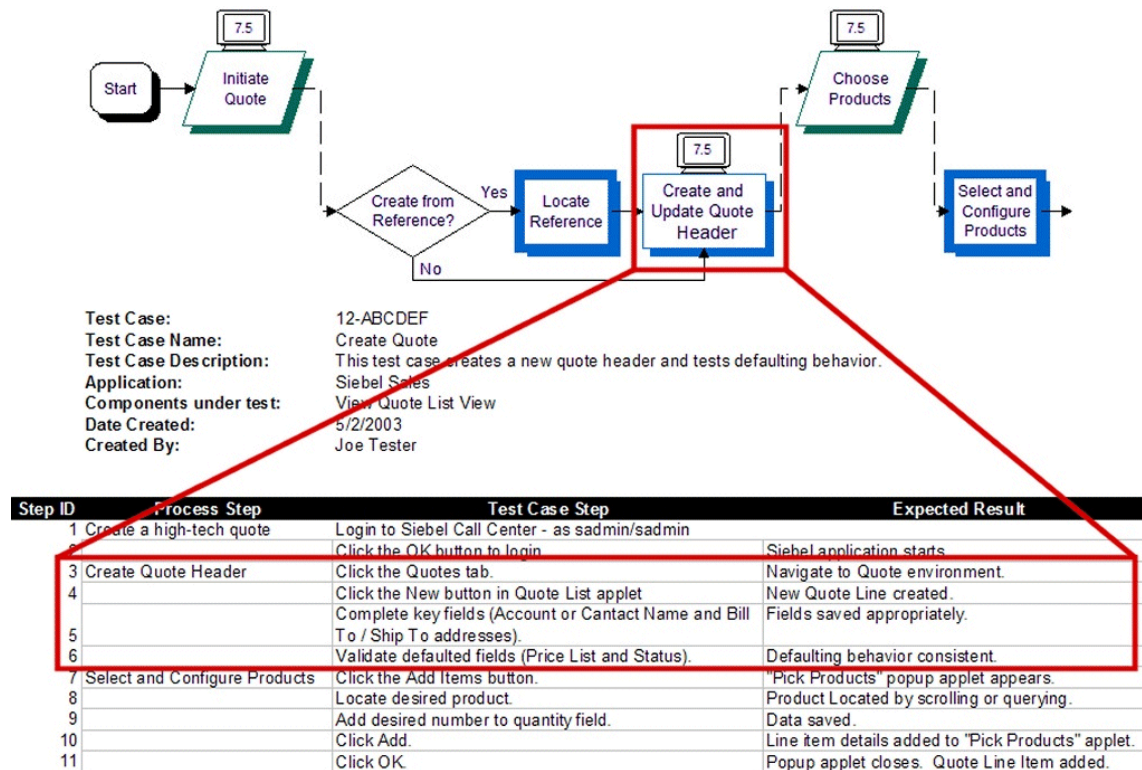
7.5

Start

Initiate Quote

Create from Reference?

Yes

No

Locate Reference

7.5

Create and Update Quote Header

7.5

Choose Products

Select and Configure Products

| | |
|---|---|
| **Test Case:** | 12-ABCDEF |
| **Test Case Name:** | Create Quote |
| **Test Case Description:** | This test case creates a new quote header and tests defaulting behavior. |
| **Application:** | Siebel Sales |
| **Components under test:** | View Quote List View |
| **Date Created:** | 5/2/2003 |
| **Created By:** | Joe Tester |

| Step ID | Process Step | Test Case Step | Expected Result |
|---|---|---|---|
| 1 | Create a high-tech quote | Login to Siebel Call Center - as sadmin/sadmin | |
| 2 | | Click the OK button to login. | Siebel application starts. |
| 3 | Create Quote Header | Click the Quotes tab. | Navigate to Quote environment. |
| 4 | | Click the New button in Quote List applet | New Quote Line created. |
| 5 | | Complete key fields (Account or Cantact Name and Bill To / Ship To addresses). | Fields saved appropriately. |
| 6 | | Validate defaulted fields (Price List and Status). | Defaulting behavior consistent. |
| 7 | Select and Configure Products | Click the Add Items button. | "Pick Products" popup applet appears. |
| 8 | | Locate desired product. | Product Located by scrolling or querying. |
| 9 | | Add desired number to quantity field. | Data saved. |
| 10 | | Click Add. | Line item details added to "Pick Products" applet. |
| 11 | | Click OK. | Popup applet closes. Quote Line Item added. |